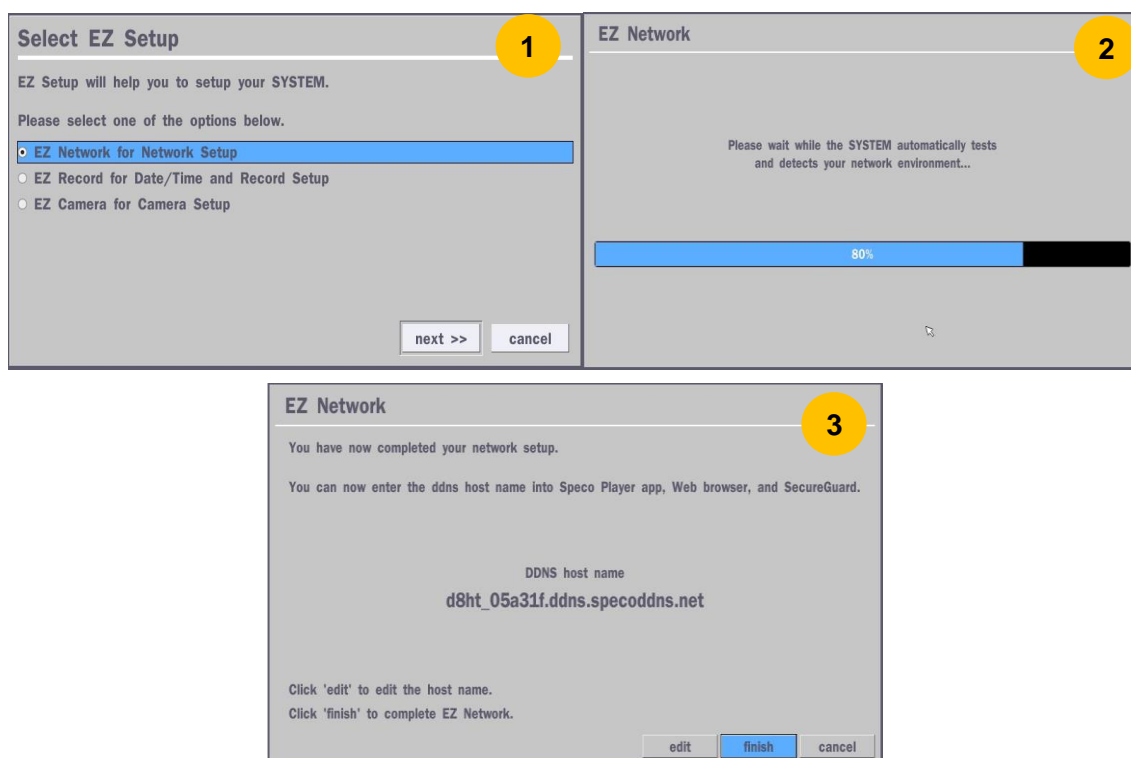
Select EZ Setup

1

EZ Setup will help you to setup your SYSTEM.

Please select one of the options below.

EZ Network for Network Setup
EZ Record for Date/Time and Record Setup
EZ Camera for Camera Setup

next >> cancel

EZ Network

2

Please wait while the SYSTEM automatically tests and detects your network environment...

80%

EZ Network

3

You have now completed your network setup.

You can now enter the ddns host name into Speco Player app, Web browser, and SecureGuard.

DDNS host name
d8ht_05a31f.ddns.specoddns.net

Click 'edit' to edit the host name.
Click 'finish' to complete EZ Network.

edit finish cancel